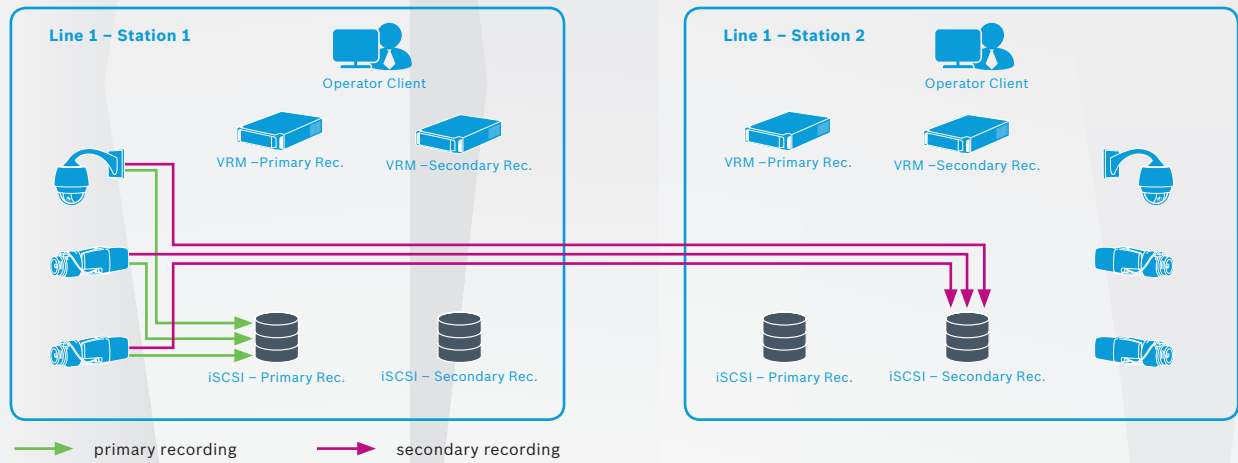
Line 1 – Station 1

Operator Client

VRM –Primary Rec.

VRM –Secondary Rec.

iSCSI – Primary Rec.

iSCSI – Secondary Rec.

Line 1 – Station 2

Operator Client

VRM –Primary Rec.

VRM –Secondary Rec.

iSCSI – Primary Rec.

iSCSI – Secondary Rec.

primary recording

secondary recording